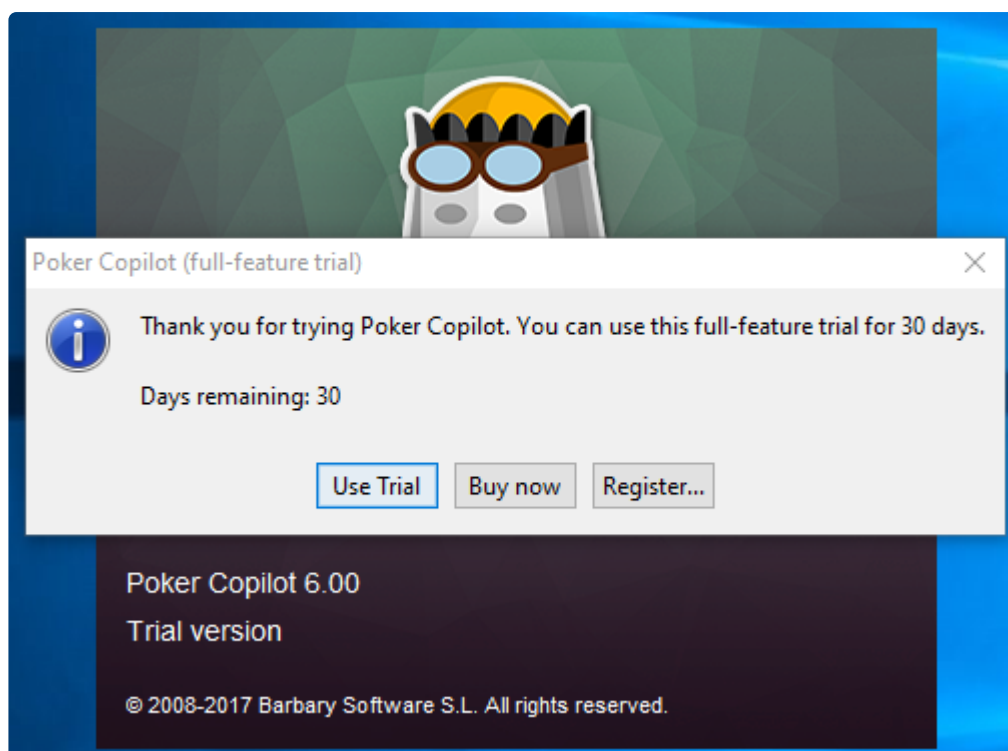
Poker Copilot (full-feature trial)

Thank you for trying Poker Copilot. You can use this full-feature trial for 30 days.

Days remaining: 30

Use Trial Buy now Register...

Poker Copilot 6.00

Trial version

© 2008-2017 Barbary Software S.L. All rights reserved.